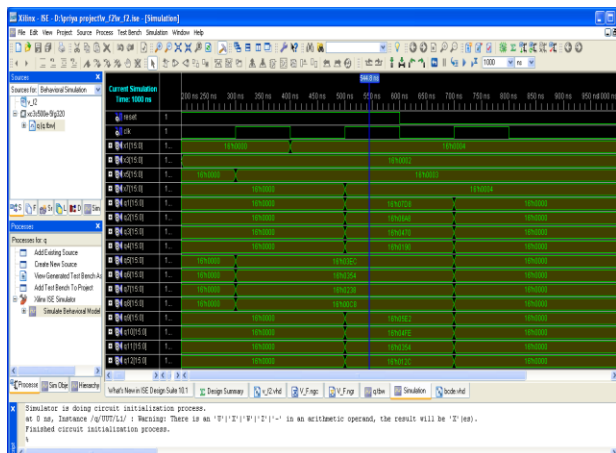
Xilinx - ISE - D:\priya project\v_f2\v_f2.ise - [Simulation]

File Edit View Project Source Process Test Bench Simulation Window Help

1000 ns

Sources

Sources for: Behavioral Simulation

v_f2

xc3s500e-5fg320

q (q.tbw)

Processes

Processes for: q

Add Existing Source

Create New Source

View Generated Test Bench As

Add Test Bench To Project

Xilinx ISE Simulator

Simulate Behavioral Model

Current Simulation Time: 1000 ns

544.8 ns

200 ns 250 ns 300 ns 350 ns 400 ns 450 ns 500 ns 550 ns 600 ns 650 ns 700 ns 750 ns 800 ns 850 ns 900 ns 950 ns 1000 ns

| | | | | |
|---|---|---|---|---|
| reset | 1 | | | |
| clk | 1 | | | |
| x1[15:0] | 1... | 16'h0000 | | 16'h0004 |
| x3[15:0] | 1... | | 16'h0002 | |
| x5[15:0] | 1... | 16'h0000 | 16'h0003 | |
| x7[15:0] | 1... | 16'h0000 | | 16'h0004 |
| s1[15:0] | 1... | 16'h0000 | 16'h07D8 | 16'h0000 |
| s2[15:0] | 1... | 16'h0000 | 16'h08A8 | 16'h0000 |
| s3[15:0] | 1... | 16'h0000 | 16'h0470 | 16'h0000 |
| s4[15:0] | 1... | 16'h0000 | 16'h0190 | 16'h0000 |
| s5[15:0] | 1... | 16'h0000 | 16'h03EC | 16'h0000 |
| s6[15:0] | 1... | 16'h0000 | 16'h0354 | 16'h0000 |
| s7[15:0] | 1... | 16'h0000 | 16'h0238 | 16'h0000 |
| s8[15:0] | 1... | 16'h0000 | 16'h00C8 | 16'h0000 |
| s9[15:0] | 1... | 16'h0000 | 16'h03E2 | 16'h0000 |
| s10[15:0] | 1... | 16'h0000 | 16'h04FE | 16'h0000 |
| s11[15:0] | 1... | 16'h0000 | 16'h0354 | 16'h0000 |
| s12[15:0] | 1... | 16'h0000 | 16'h012C | 16'h0000 |

Processes | Sim Objs | Hierarchy

What's New in ISE Design Suite 10.1 | Design Summary | v_f2.vhd | V_F.ngc | V_F.ngr | q.tbw | Simulation | bcdw.vhd

Simulator is doing circuit initialization process.
at 0 ns, Instance /q/UUT/L1/ : Warning: There is an 'U'|'X'|'W'|'Z'|'-' in an arithmetic operand, the result will be 'X'(es).
Finished circuit initialization process.